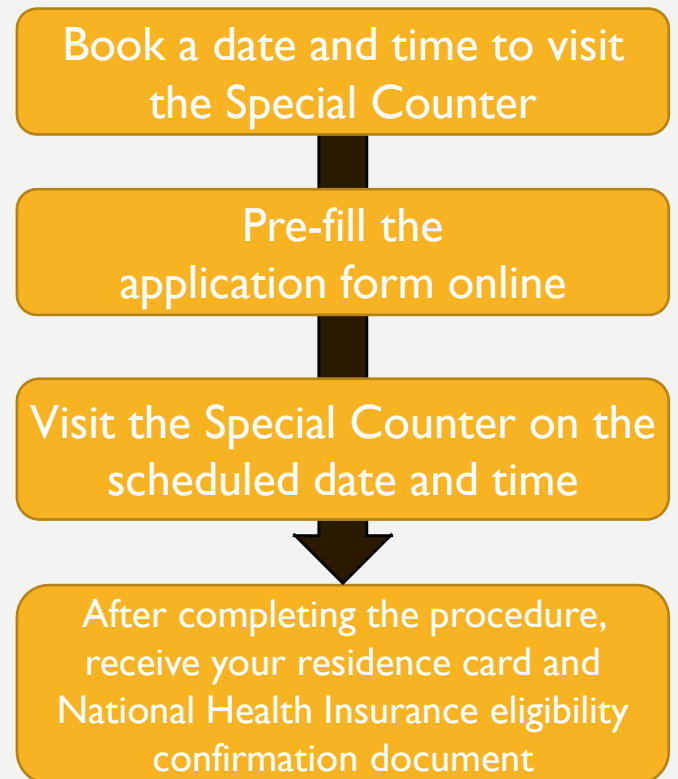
Book a date and time to visit the Special Counter

Pre-fill the application form online

Visit the Special Counter on the scheduled date and time

After completing the procedure, receive your residence card and National Health Insurance eligibility confirmation document